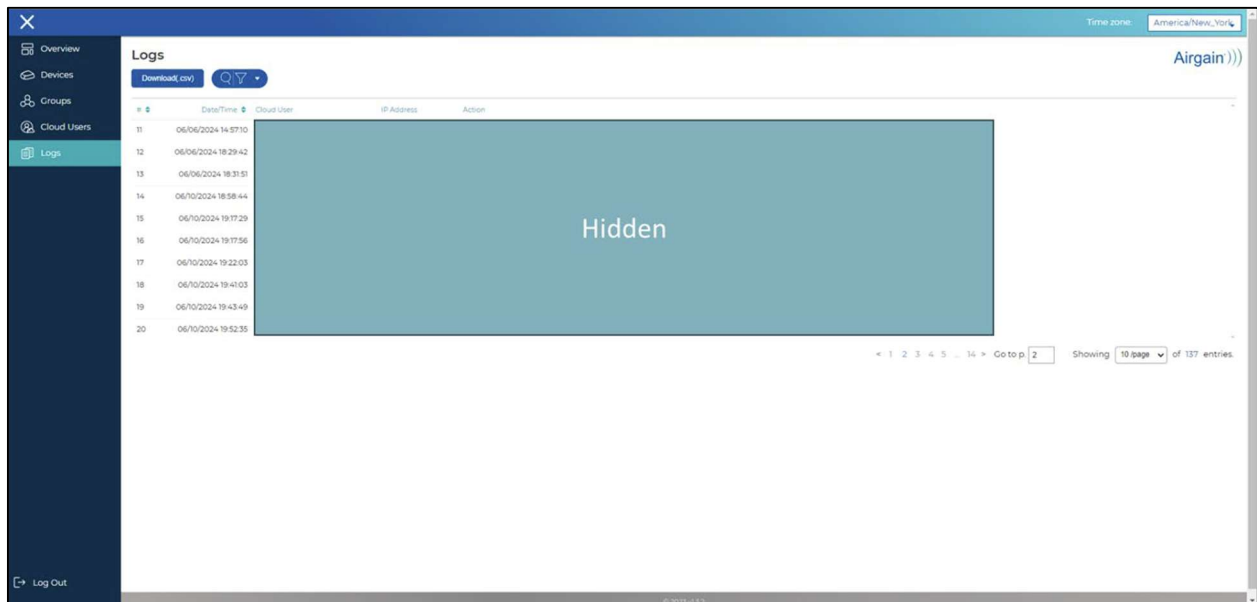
Time zone: America/New_York

Overview
Devices
Groups
Cloud Users
Logs

Logs
Download(.csv)

Airgain

| # | Date/Time | Cloud User | IP Address | Action |
|---|---|---|---|---|
| 11 | 06/06/2024 14:57:10 | | | |
| 12 | 06/06/2024 18:29:42 | | | |
| 13 | 06/06/2024 18:31:51 | | | |
| 14 | 06/10/2024 18:58:44 | | | |
| 15 | 06/10/2024 19:17:29 | | | |
| 16 | 06/10/2024 19:17:56 | | | |
| 17 | 06/10/2024 19:22:03 | | | |
| 18 | 06/10/2024 19:41:03 | | | |
| 19 | 06/10/2024 19:43:49 | | | |
| 20 | 06/10/2024 19:52:35 | | | |

Hidden

< 1 2 3 4 5 ... 14 > Go to p. 2 Showing 10 /page of 137 entries.

Log Out

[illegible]